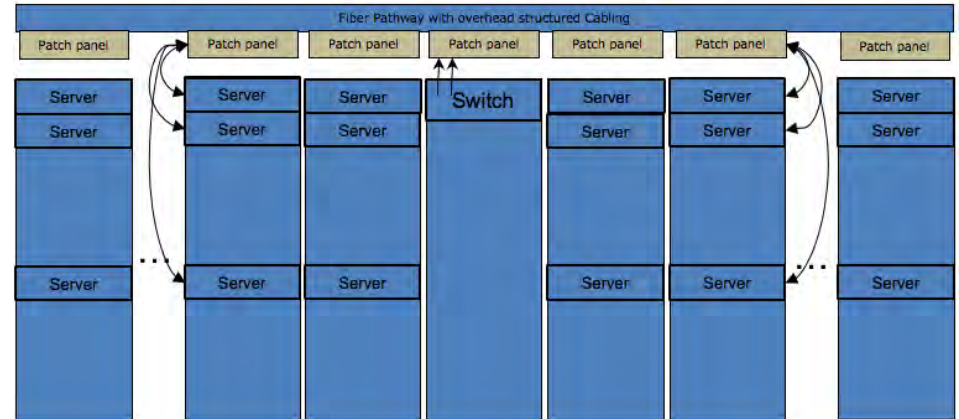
Fiber Pathway with overhead structured Cabling

Patch panel
Patch panel
Patch panel
Patch panel
Patch panel
Patch panel
Patch panel

Server
Server
Server

Server
Server
Server

Server
Server
Server

Switch

Server
Server
Server

Server
Server
Server

Server
Server
Server